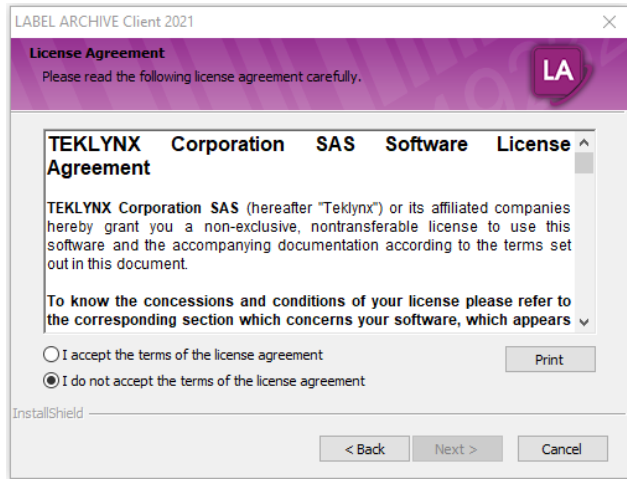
LABEL ARCHIVE Client 2021

License Agreement
Please read the following license agreement carefully.

LA

TEKLYNX Corporation SAS Software License Agreement

TEKLYNX Corporation SAS (hereafter "Teklynx") or its affiliated companies hereby grant you a non-exclusive, nontransferable license to use this software and the accompanying documentation according to the terms set out in this document.

To know the concessions and conditions of your license please refer to the corresponding section which concerns your software, which appears

I accept the terms of the license agreement

I do not accept the terms of the license agreement

Print

InstallShield

< Back

Next >

Cancel